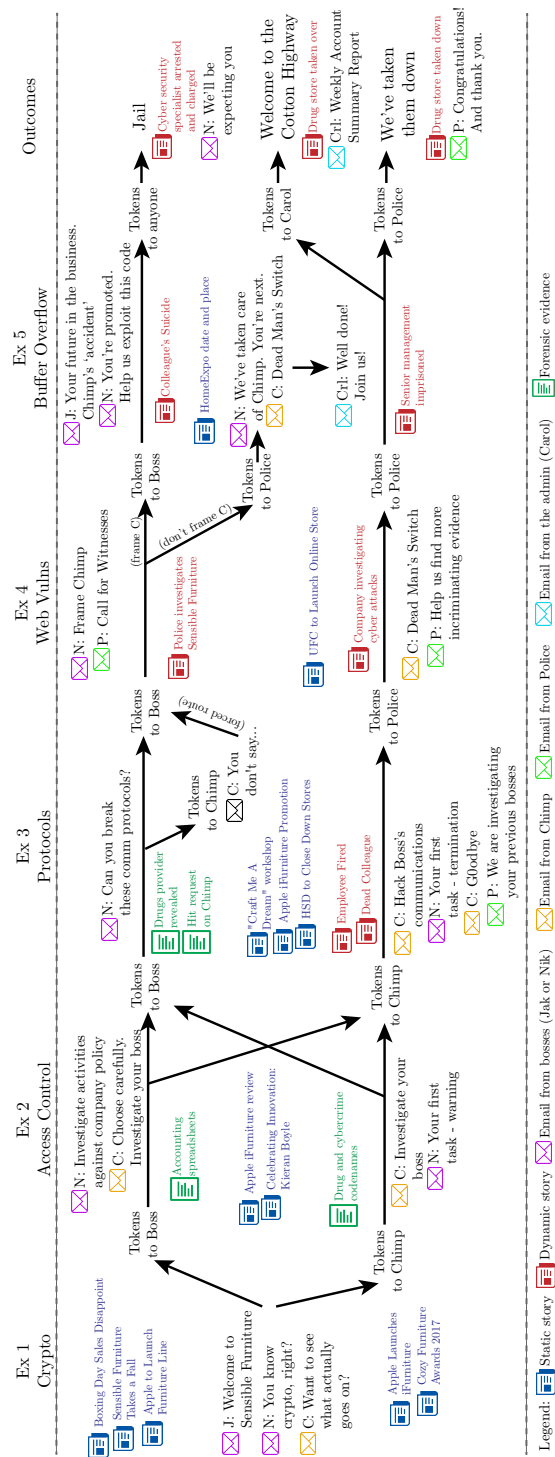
Ex 1
Crypto

Boxing Day Sales Disappoint
Sensible Furniture Takes a Fall
Apple to Launch Furniture Line

J: Welcome to Sensible Furniture
N: You know crypto, right?
C: Want to see what actually goes on?

Apple Launches iFurniture
Cozy Furniture Awards 2017

Ex 2
Access Control

Tokens to Boss
Tokens to Chimp

N: Investigate activities against company policy
C: Choose carefully. Investigate your boss

Accounting spreadsheets
Apple iFurniture review
Celebrating Innovation: Kieran Boyle
Drug and cybercrime codenames

C: Investigate your boss
N: Your first task - warning

Ex 3
Protocols

Tokens to Boss
Tokens to Chimp

N: Can you break these comm protocols?
Drugs provider revealed
Hit request on Chimp
Tokens to Chimp
C: You don't say...
(forced route)

"Craft Me A Dream" workshop
Apple iFurniture Promotion
HSD to Close Down Stores

Employee Fired
Dead Colleague

C: Hack Boss's communications
N: Your first task - termination
C: G00dbye
P: We are investigating your previous bosses

Ex 4
Web Vulns

Tokens to Boss
Tokens to Police

N: Frame Chimp
P: Call for Witnesses
(frame C)
(don't frame C)
Police investigates Sensible Furniture

UFC to Launch Online Store

Company investigating cyber attacks
C: Dead Man's Switch
P: Help us find more incriminating evidence

Ex 5
Buffer Overflow

J: Your future in the business. Chimp's 'accident'
N: You're promoted. Help us exploit this code
Colleague's Suicide
HomeExpo date and place

Tokens to Police
N: We've taken care of Chimp. You're next.
C: Dead Man's Switch
Crl: Well done! Join us!
Senior management imprisoned

Tokens to anyone
Tokens to Carol
Tokens to Police

Outcomes

Jail
Cyber security specialist arrested and charged
N: We'll be expecting you

Welcome to the Cotton Highway
Drug store taken over
Crl: Weekly Account Summary Report

We've taken them down
Drug store taken down
P: Congratulations! And thank you.

Legend: Static story  Dynamic story  Email from bosses (Jak or Nik)  Email from Chimp  Email from Police  Email from the admin (Carol)  Forensic evidence